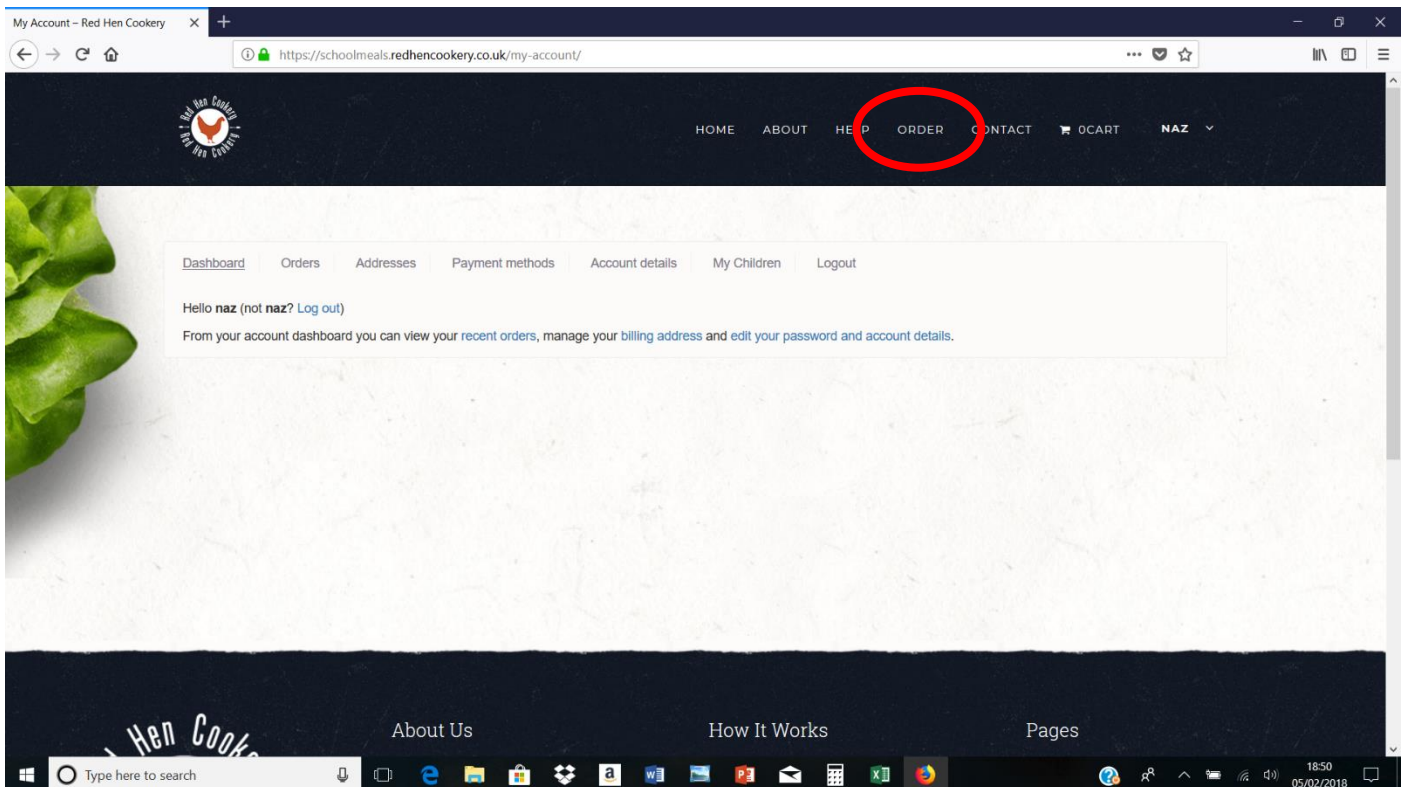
My Account – Red Hen Cookery

https://schoolmeals.redhencookery.co.uk/my-account/

Red Hen Cookery Red Hen Cookery

HOME ABOUT HE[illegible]P ORDER C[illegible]NTACT 0CART NAZ

Dashboard Orders Addresses Payment methods Account details My Children Logout

Hello **naz** (not **naz**? Log out)

From your account dashboard you can view your recent orders, manage your billing address and edit your password and account details.

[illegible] Hen Cook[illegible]

About Us

How It Works

Pages

Type here to search

18:50
05/02/2018